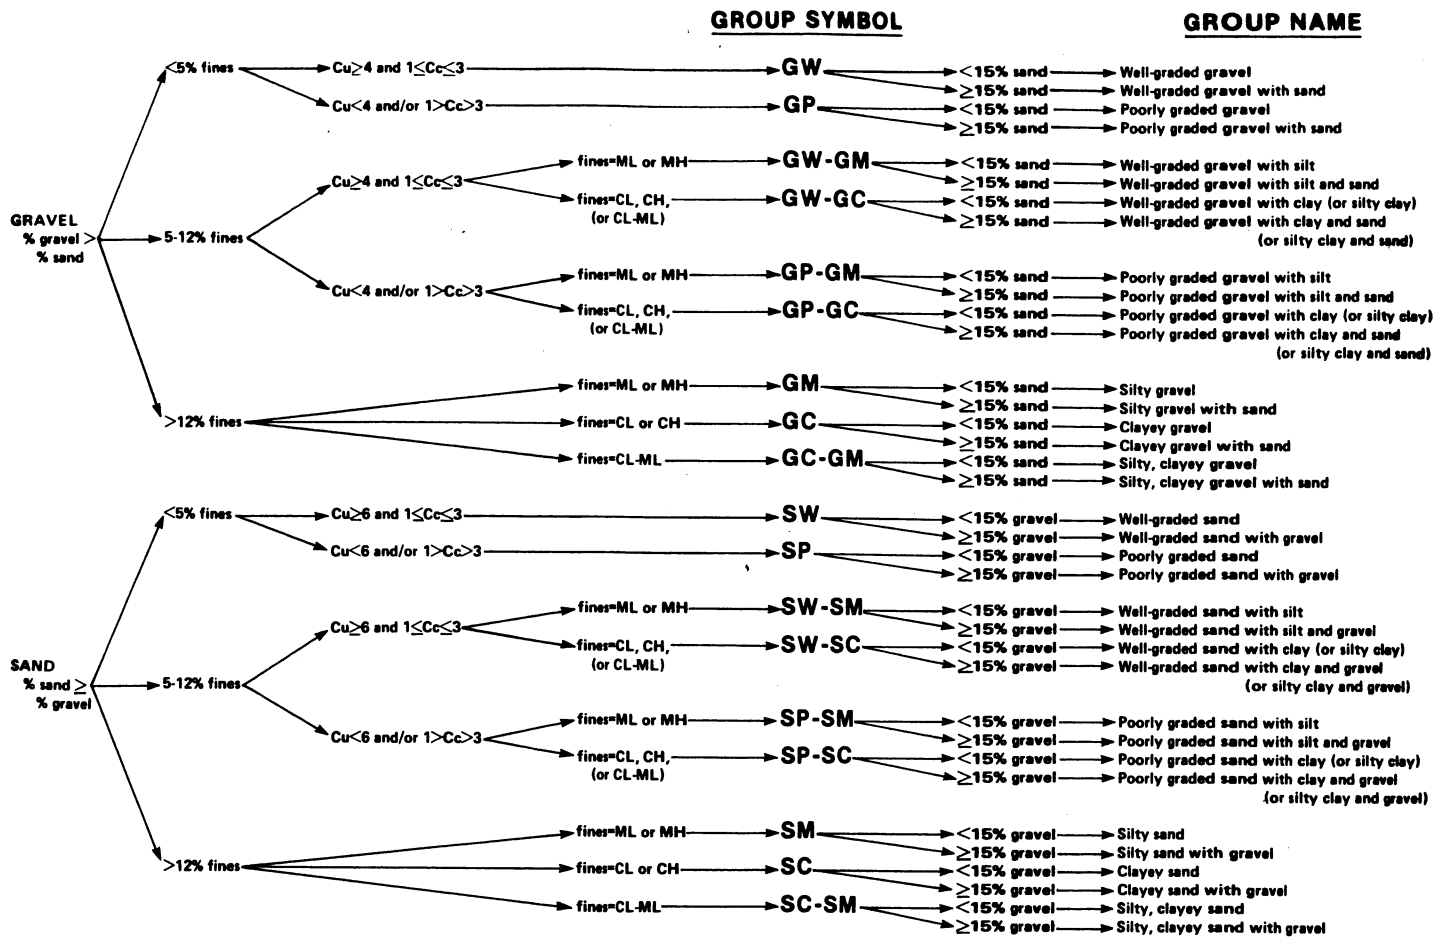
GROUP SYMBOL

GROUP NAME

GRAVEL
% gravel >
% sand

<5% fines
Cu≥4 and 1≤Cc≤3
GW
<15% sand → Well-graded gravel
≥15% sand → Well-graded gravel with sand

Cu<4 and/or 1>Cc>3
GP
<15% sand → Poorly graded gravel
≥15% sand → Poorly graded gravel with sand

5-12% fines
Cu≥4 and 1≤Cc≤3
fines=ML or MH
GW-GM
<15% sand → Well-graded gravel with silt
≥15% sand → Well-graded gravel with silt and sand

fines=CL, CH, (or CL-ML)
GW-GC
<15% sand → Well-graded gravel with clay (or silty clay)
≥15% sand → Well-graded gravel with clay and sand (or silty clay and sand)

Cu<4 and/or 1>Cc>3
fines=ML or MH
GP-GM
<15% sand → Poorly graded gravel with silt
≥15% sand → Poorly graded gravel with silt and sand

fines=CL, CH, (or CL-ML)
GP-GC
<15% sand → Poorly graded gravel with clay (or silty clay)
≥15% sand → Poorly graded gravel with clay and sand (or silty clay and sand)

>12% fines
fines=ML or MH
GM
<15% sand → Silty gravel
≥15% sand → Silty gravel with sand

fines=CL or CH
GC
<15% sand → Clayey gravel
≥15% sand → Clayey gravel with sand

fines=CL-ML
GC-GM
<15% sand → Silty, clayey gravel
≥15% sand → Silty, clayey gravel with sand

SAND
% sand ≥
% gravel

<5% fines
Cu≥6 and 1≤Cc≤3
SW
<15% gravel → Well-graded sand
≥15% gravel → Well-graded sand with gravel

Cu<6 and/or 1>Cc>3
SP
<15% gravel → Poorly graded sand
≥15% gravel → Poorly graded sand with gravel

5-12% fines
Cu≥6 and 1≤Cc≤3
fines=ML or MH
SW-SM
<15% gravel → Well-graded sand with silt
≥15% gravel → Well-graded sand with silt and gravel

fines=CL, CH, (or CL-ML)
SW-SC
<15% gravel → Well-graded sand with clay (or silty clay)
≥15% gravel → Well-graded sand with clay and gravel (or silty clay and gravel)

Cu<6 and/or 1>Cc>3
fines=ML or MH
SP-SM
<15% gravel → Poorly graded sand with silt
≥15% gravel → Poorly graded sand with silt and gravel

fines=CL, CH, (or CL-ML)
SP-SC
<15% gravel → Poorly graded sand with clay (or silty clay)
≥15% gravel → Poorly graded sand with clay and gravel (or silty clay and gravel)

>12% fines
fines=ML or MH
SM
<15% gravel → Silty sand
≥15% gravel → Silty sand with gravel

fines=CL or CH
SC
<15% gravel → Clayey sand
≥15% gravel → Clayey sand with gravel

fines=CL-ML
SC-SM
<15% gravel → Silty, clayey sand
≥15% gravel → Silty, clayey sand with gravel